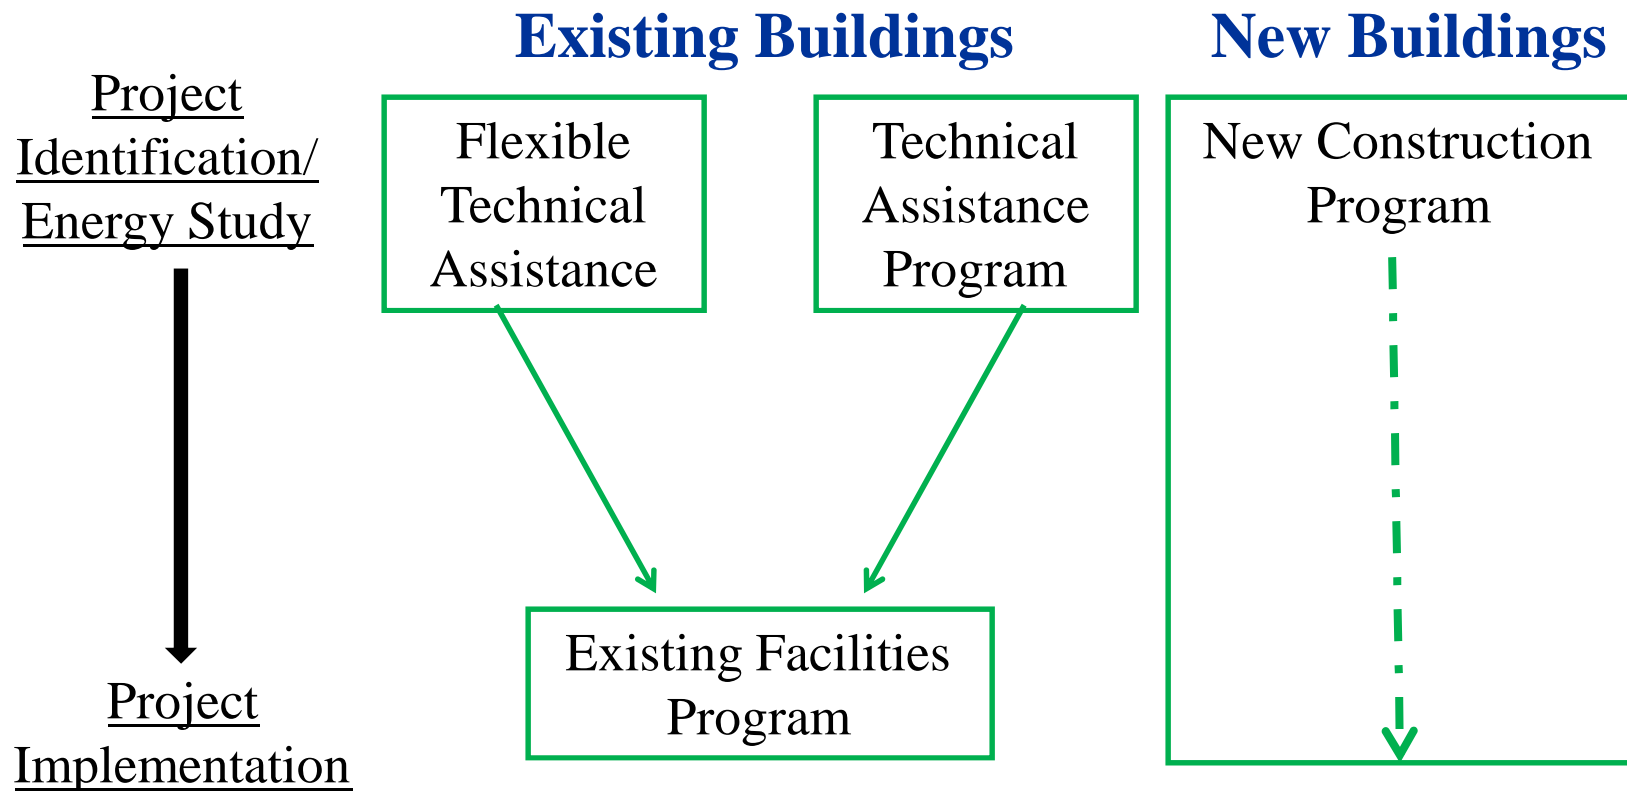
Existing Buildings

New Buildings

Project Identification/ Energy Study

Flexible Technical Assistance

Technical Assistance Program

New Construction Program

Existing Facilities Program

Project Implementation